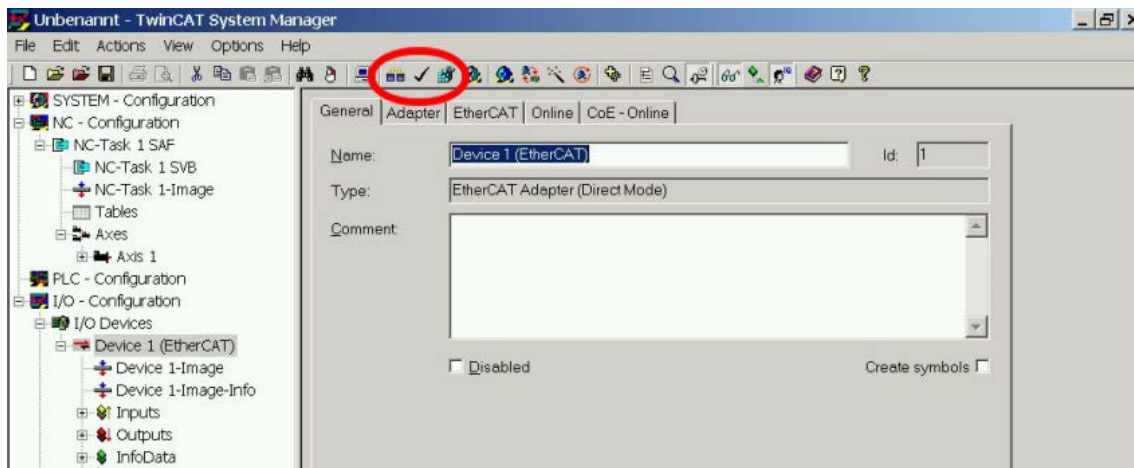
Unbenannt - TwinCAT System Manager

File Edit Actions View Options Help

SYSTEM - Configuration
NC - Configuration
NC-Task 1 SAF
NC-Task 1 SVB
NC-Task 1-Image
Tables
Axes
Axis 1
PLC - Configuration
I/O - Configuration
I/O Devices
Device 1 (EtherCAT)
Device 1-Image
Device 1-Image-Info
Inputs
Outputs
InfoData

General | Adapter | EtherCAT | Online | CoE - Online

Name: Device 1 (EtherCAT) Id: 1

Type: EtherCAT Adapter (Direct Mode)

Comment:

Disabled

Create symbols